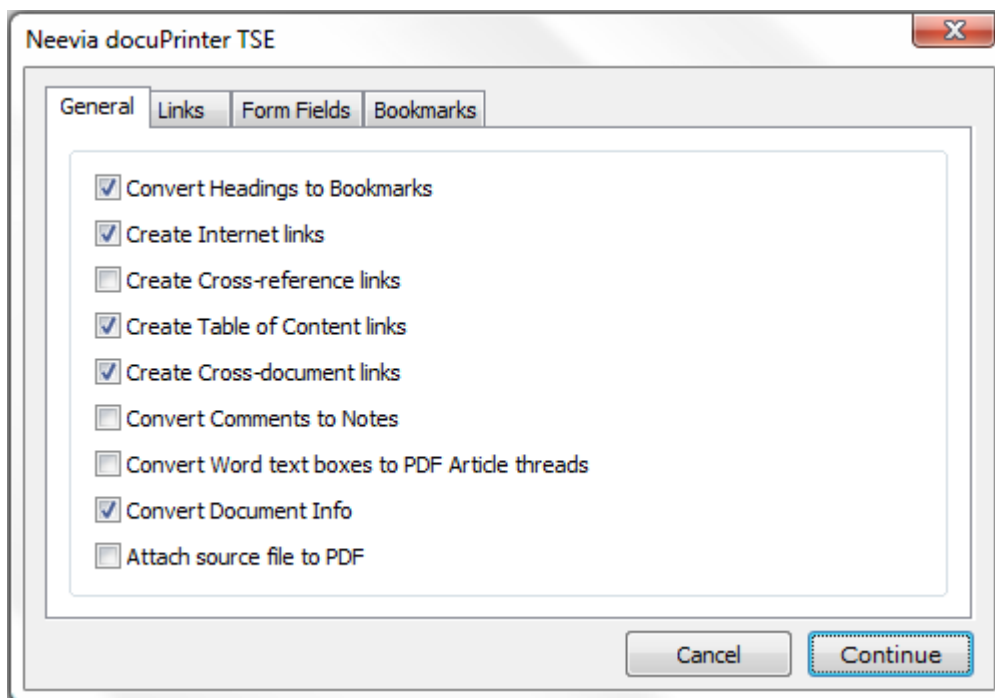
Neevia docuPrinter TSE

X

General | Links | Form Fields | Bookmarks

☑ Convert Headings to Bookmarks
☑ Create Internet links
☐ Create Cross-reference links
☑ Create Table of Content links
☑ Create Cross-document links
☐ Convert Comments to Notes
☐ Convert Word text boxes to PDF Article threads
☑ Convert Document Info
☐ Attach source file to PDF

Cancel | Continue